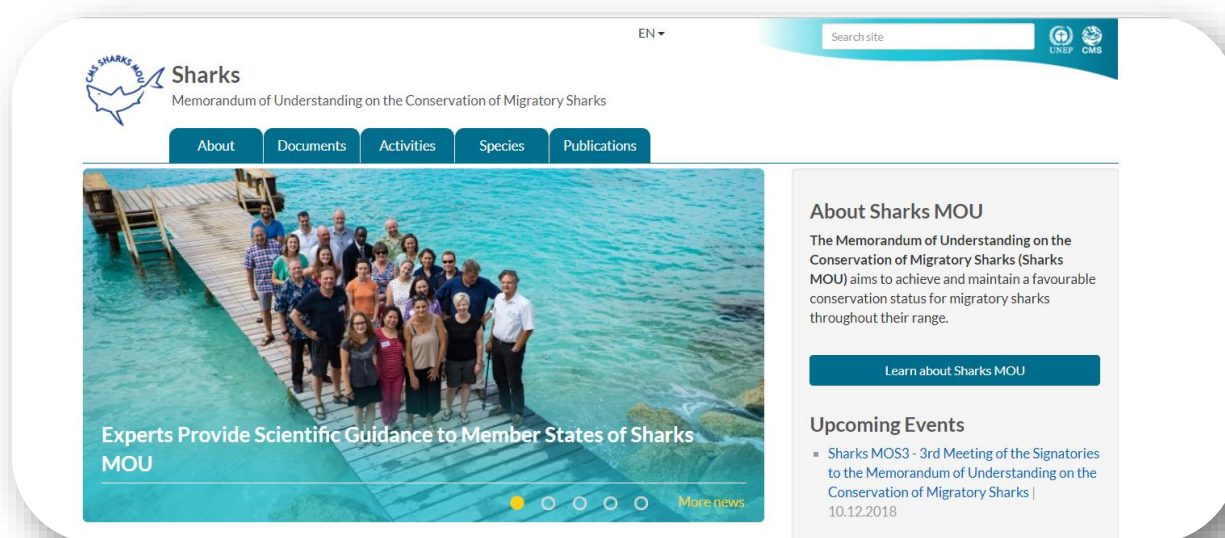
EN ▾

Search site

UNEP CMS

CMS SHARKS MOU

Sharks

Memorandum of Understanding on the Conservation of Migratory Sharks

About | Documents | Activities | Species | Publications

Experts Provide Scientific Guidance to Member States of Sharks MOU

More news

About Sharks MOU

**The Memorandum of Understanding on the Conservation of Migratory Sharks (Sharks MOU)** aims to achieve and maintain a favourable conservation status for migratory sharks throughout their range.

Learn about Sharks MOU

Upcoming Events

- Sharks MOS3 - 3rd Meeting of the Signatories to the Memorandum of Understanding on the Conservation of Migratory Sharks | 10.12.2018